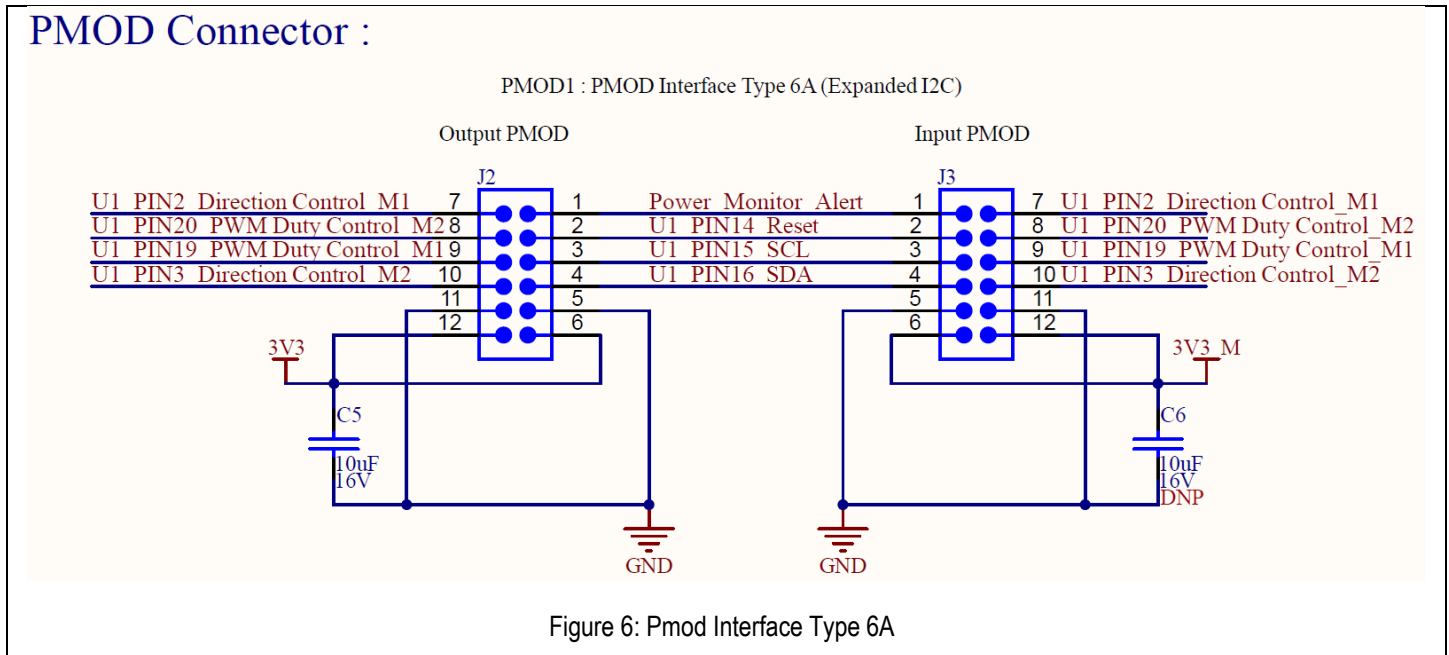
PMOD Connector :

PMOD1 : PMOD Interface Type 6A (Expanded I2C)

Output PMOD

Input PMOD

J2

J3

U1_PIN2_Direction Control_M1 7
U1_PIN20_PWM Duty Control_M2 8
U1_PIN19_PWM Duty Control_M1 9
U1_PIN3_Direction Control_M2 10
11
12

1 Power_Monitor_Alert
2 U1_PIN14_Reset
3 U1_PIN15_SCL
4 U1_PIN16_SDA
5
6

1
2
3
4
5
6

7 U1_PIN2_Direction Control_M1
8 U1_PIN20_PWM Duty Control_M2
9 U1_PIN19_PWM Duty Control_M1
10 U1_PIN3_Direction Control_M2
11
12

3V3

3V3_M

C5
10uF
16V

C6
10uF
16V
DNP

GND

GND

Figure 6: Pmod Interface Type 6A